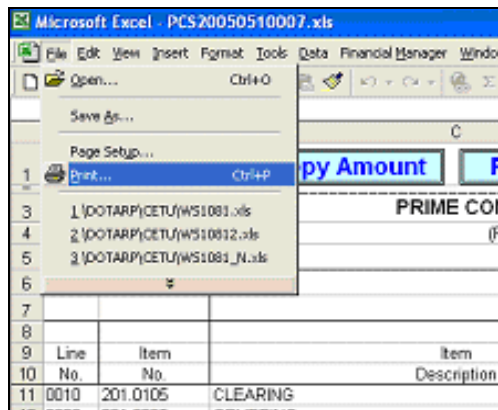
Microsoft Excel - PCS20050510007.xls

File Edit View Insert Format Tools Data Financial Manager Windo

Open... Ctrl+O

Save As...

Page Setup...

Print... Ctrl+P

1 \DOTARP\CETU\W51081.xls

2 \DOTARP\CETU\W510812.xls

3 \DOTARP\CETU\W51081_N.xls

C

py Amount

PRIME CO

1
3
4
5
6
7
8
9 Line Item Item
10 No. No. Description
11 0010 201.0105 CLEARING